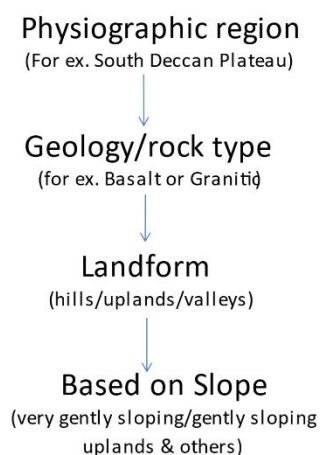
Physiographic region
(For ex. South Deccan Plateau)

Geology/rock type
(for ex. Basalt or Granitic)

Landform
(hills/uplands/valleys)

Based on Slope
(very gently sloping/gently sloping uplands & others)